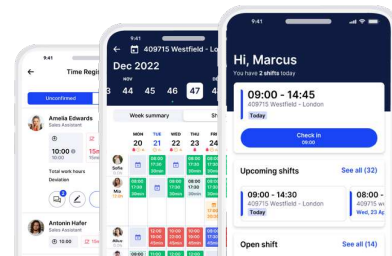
9:41
Time Regi
Unconfirmed
Amelia Edwards
Sales Assistant
10:00
Total work hours
Deviation
Antonin Hafer
Sales Assistant

9:41
409715 Westfield - Lo
Dec 2022
NOV
43 44 45 46 47
Week summary
MON 28
TUE 29
WED 30
THU
Sofia
Albus

9:41
Hi, Marcus
You have 2 shifts today
09:00 - 14:45
409715 Westfield - London
Today
Check in
09:00
Upcoming shifts
See all (32)
09:00 - 14:30
409715 Westfield - London
Today
Open shift
See all (14)